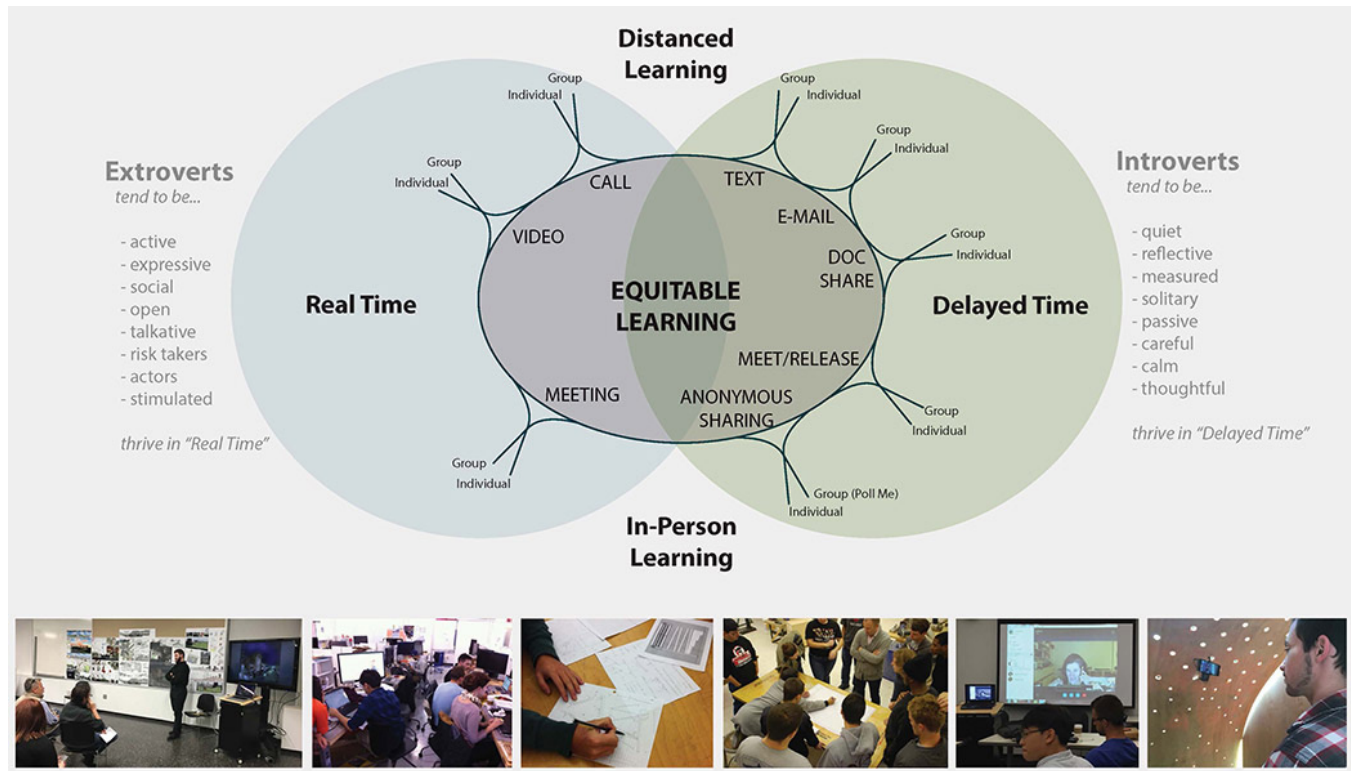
Distanced Learning

Extroverts
tend to be...

- active
- expressive
- social
- open
- talkative
- risk takers
- actors
- stimulated

thrive in "Real Time"

Real Time

Group
Individual

Group
Individual

CALL

VIDEO

EQUITABLE LEARNING

MEETING

Group
Individual

Group
Individual

TEXT

Group
Individual

E-MAIL

Group
Individual

DOC SHARE

MEET/RELEASE

ANONYMOUS SHARING

Group
Individual

Group (Poll Me)
Individual

Delayed Time

Introverts
tend to be...

- quiet
- reflective
- measured
- solitary
- passive
- careful
- calm
- thoughtful

thrive in "Delayed Time"

In-Person Learning